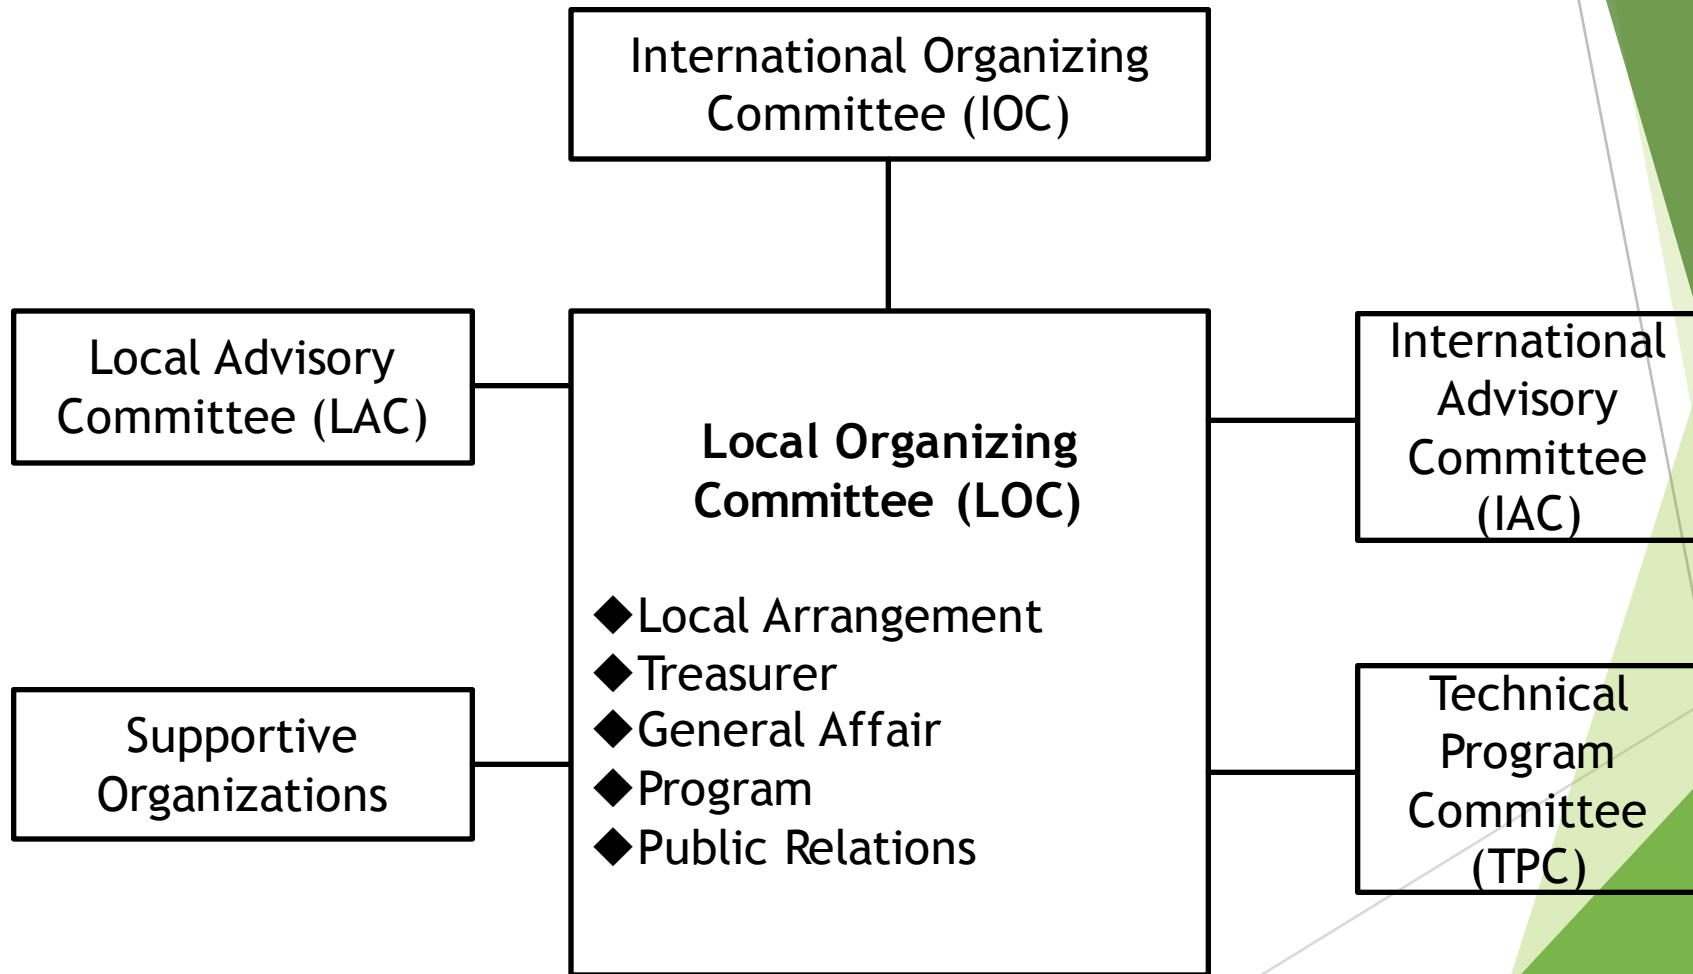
International Organizing Committee (IOC)

Local Advisory Committee (LAC)

Local Organizing Committee (LOC)

◆Local Arrangement
◆Treasurer
◆General Affair
◆Program
◆Public Relations

International Advisory Committee (IAC)

Supportive Organizations

Technical Program Committee (TPC)